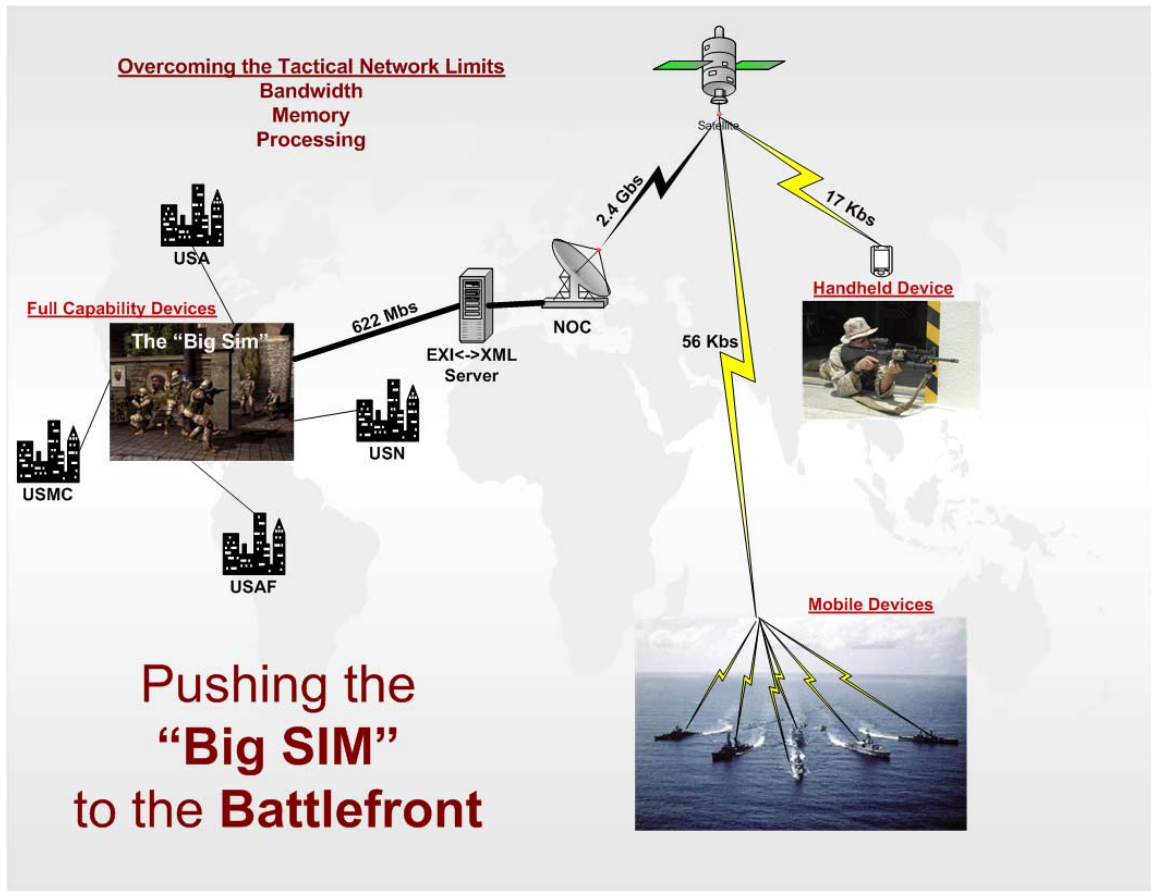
Overcoming the Tactical Network Limits
Bandwidth
Memory
Processing

Satellite

2.4 Gbs

17 Kbs

USA

Full Capability Devices

The "Big Sim"

622 Mbs

EXI<->XML Server

NOC

56 Kbs

Handheld Device

USN

USMC

USAF

Mobile Devices

Pushing the "Big SIM" to the Battlefront